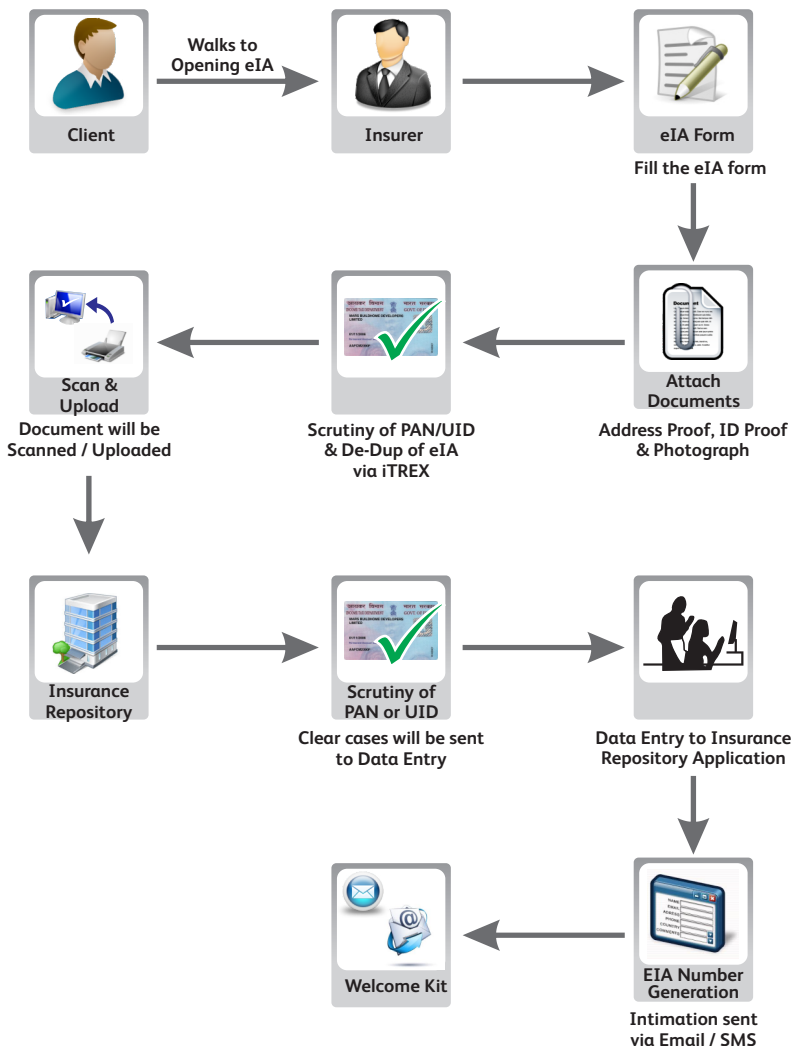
Client

Walks to Opening eIA

Insurer

eIA Form

Fill the eIA form

Attach Documents

Address Proof, ID Proof & Photograph

Scrutiny of PAN/UID & De-Dup of eIA via iTREX

Scan & Upload

Document will be Scanned / Uploaded

Insurance Repository

Scrutiny of PAN or UID

Clear cases will be sent to Data Entry

Data Entry to Insurance Repository Application

EIA Number Generation

Intimation sent via Email / SMS

Welcome Kit